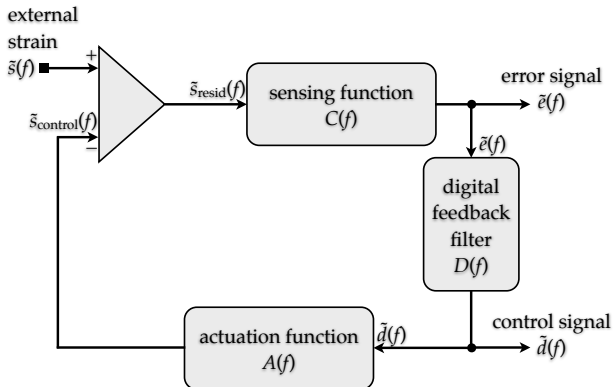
external strain
$\tilde{s}(f)$
+
−
$\tilde{s}_{\text{control}}(f)$
$\tilde{s}_{\text{resid}}(f)$
sensing function
$C(f)$
error signal
$\tilde{e}(f)$
$\tilde{e}(f)$
digital feedback filter
$D(f)$
actuation function
$A(f)$
$\tilde{d}(f)$
control signal
$\tilde{d}(f)$